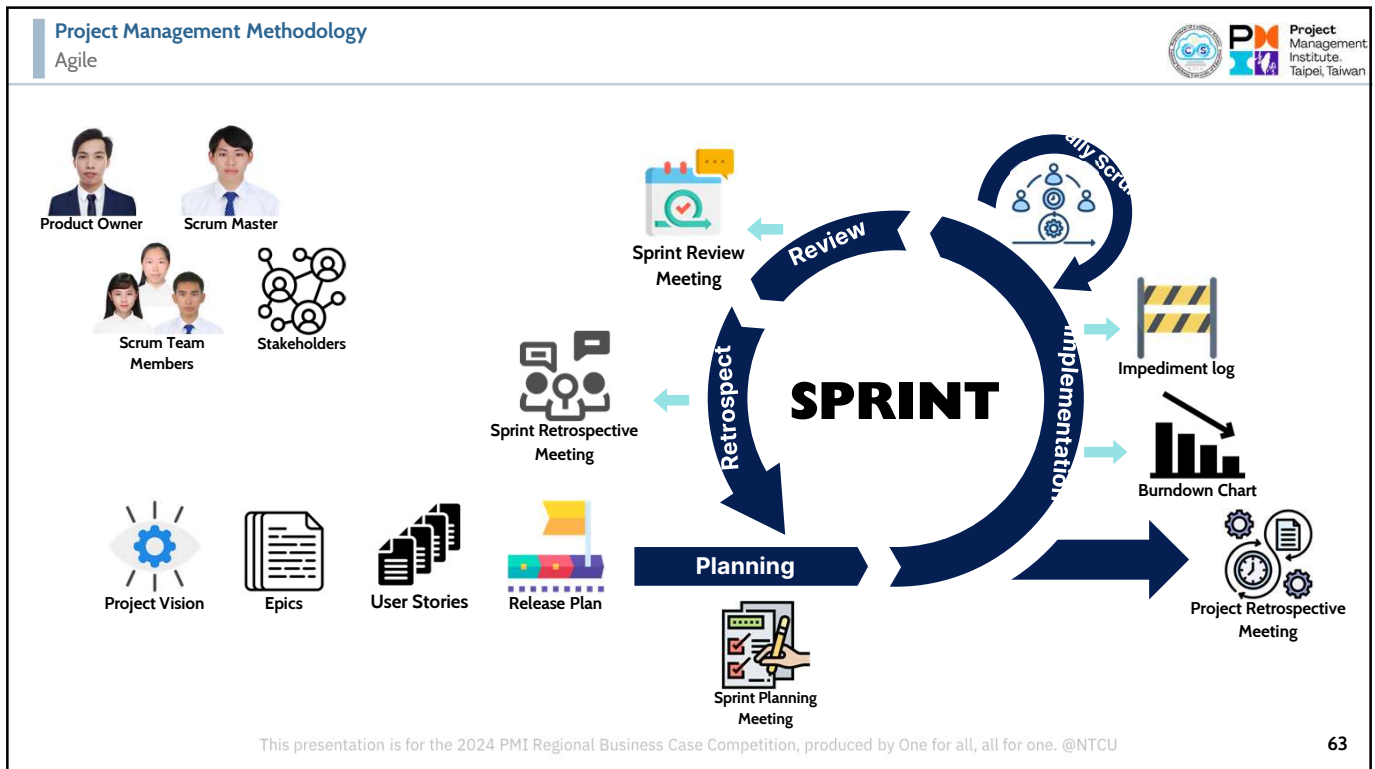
Project Management Methodology
Agile

PMI Project Management Institute. Taipei, Taiwan

Product Owner
Scrum Master
Scrum Team Members
Stakeholders

Sprint Review Meeting
Review
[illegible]ily Scru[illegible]
Sprint Retrospective Meeting
Retrospect
SPRINT
Implementation
Impediment log
Burndown Chart

Project Vision
Epics
User Stories
Release Plan
Planning
Project Retrospective Meeting
Sprint Planning Meeting

This presentation is for the 2024 PMI Regional Business Case Competition, produced by One for all, all for one. @NTCU
63